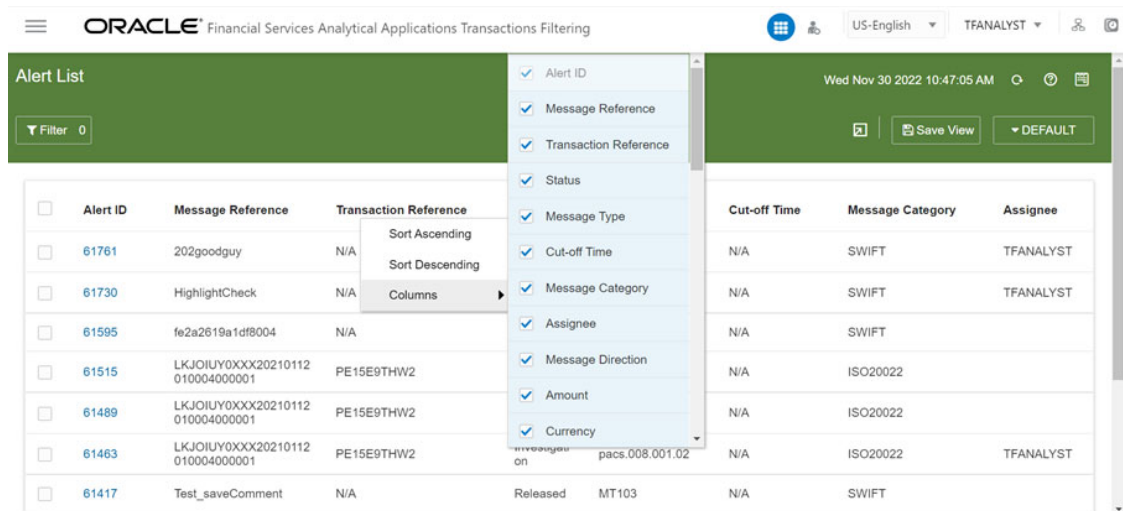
ORACLE® Financial Services Analytical Applications Transactions Filtering

US-English TFANALYST

Alert List

Wed Nov 30 2022 10:47:05 AM

Filter 0

Save View

DEFAULT

Alert ID
Message Reference
Transaction Reference
Status
Message Type
Cut-off Time
Message Category
Assignee
Message Direction
Amount
Currency

Sort Ascending
Sort Descending
Columns

| | Alert ID | Message Reference | Transaction Reference | Status | Message Type | Cut-off Time | Message Category | Assignee |
|---|---|---|---|---|---|---|---|---|
| | 61761 | 202goodguy | N/A | | | N/A | SWIFT | TFANALYST |
| | 61730 | HighlightCheck | N/A | | | N/A | SWIFT | TFANALYST |
| | 61595 | fe2a2619a1df8004 | N/A | | | N/A | SWIFT | |
| | 61515 | LKJOIUY0XXX20210112010004000001 | PE15E9THW2 | | | N/A | ISO20022 | |
| | 61489 | LKJOIUY0XXX20210112010004000001 | PE15E9THW2 | | | N/A | ISO20022 | |
| | 61463 | LKJOIUY0XXX20210112010004000001 | PE15E9THW2 | Investigation | pacs.008.001.02 | N/A | ISO20022 | TFANALYST |
| | 61417 | Test_saveComment | N/A | Released | MT103 | N/A | SWIFT | |